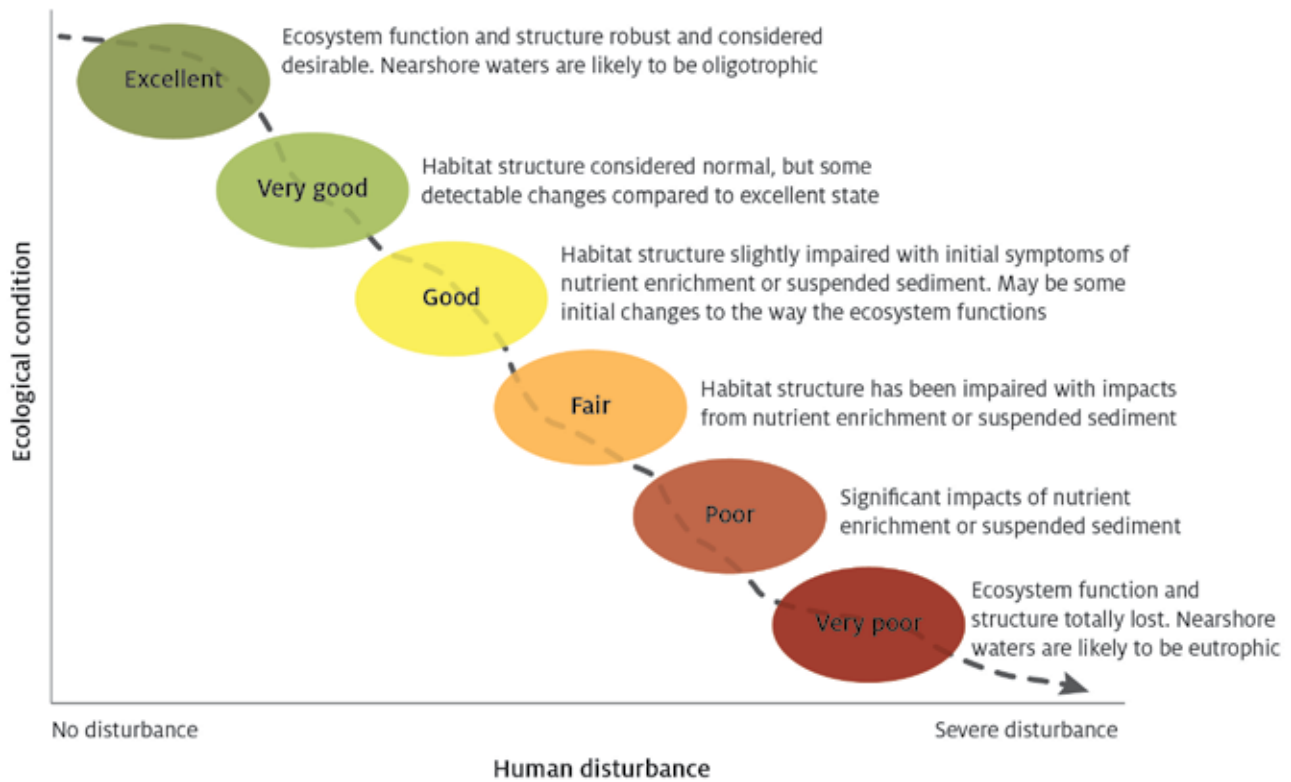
Ecological condition

Excellent

Ecosystem function and structure robust and considered desirable. Nearshore waters are likely to be oligotrophic

Very good

Habitat structure considered normal, but some detectable changes compared to excellent state

Good

Habitat structure slightly impaired with initial symptoms of nutrient enrichment or suspended sediment. May be some initial changes to the way the ecosystem functions

Fair

Habitat structure has been impaired with impacts from nutrient enrichment or suspended sediment

Poor

Significant impacts of nutrient enrichment or suspended sediment

Very poor

Ecosystem function and structure totally lost. Nearshore waters are likely to be eutrophic

No disturbance

Severe disturbance

Human disturbance